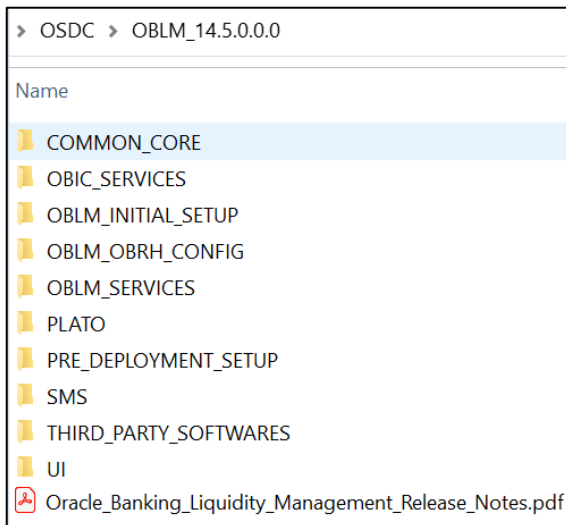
> OSDC > OBLM_14.5.0.0.0

Name

COMMON_CORE
OBIC_SERVICES
OBLM_INITIAL_SETUP
OBLM_OBRH_CONFIG
OBLM_SERVICES
PLATO
PRE_DEPLOYMENT_SETUP
SMS
THIRD_PARTY_SOFTWARES
UI
Oracle_Banking_Liquidity_Management_Release_Notes.pdf